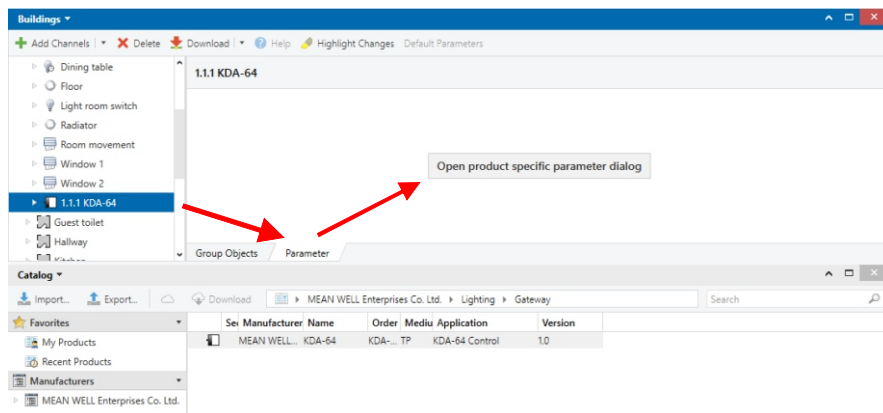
Buildings

Add Channels | Delete | Download | Help | Highlight Changes | Default Parameters

Dining table
Floor
Light room switch
Radiator
Room movement
Window 1
Window 2
1.1.1 KDA-64
Guest toilet
Hallway
Kitchen

1.1.1 KDA-64

Open product specific parameter dialog

Group Objects | Parameter

Catalog

Import... | Export... | Download | MEAN WELL Enterprises Co. Ltd. ▸ Lighting ▸ Gateway | Search

Favorites
My Products
Recent Products
Manufacturers
MEAN WELL Enterprises Co. Ltd.

| Se | Manufacturer | Name | Order | Mediu | Application | Version |
|---|---|---|---|---|---|---|
| | MEAN WELL... | KDA-64 | KDA-... | TP | KDA-64 Control | 1.0 |